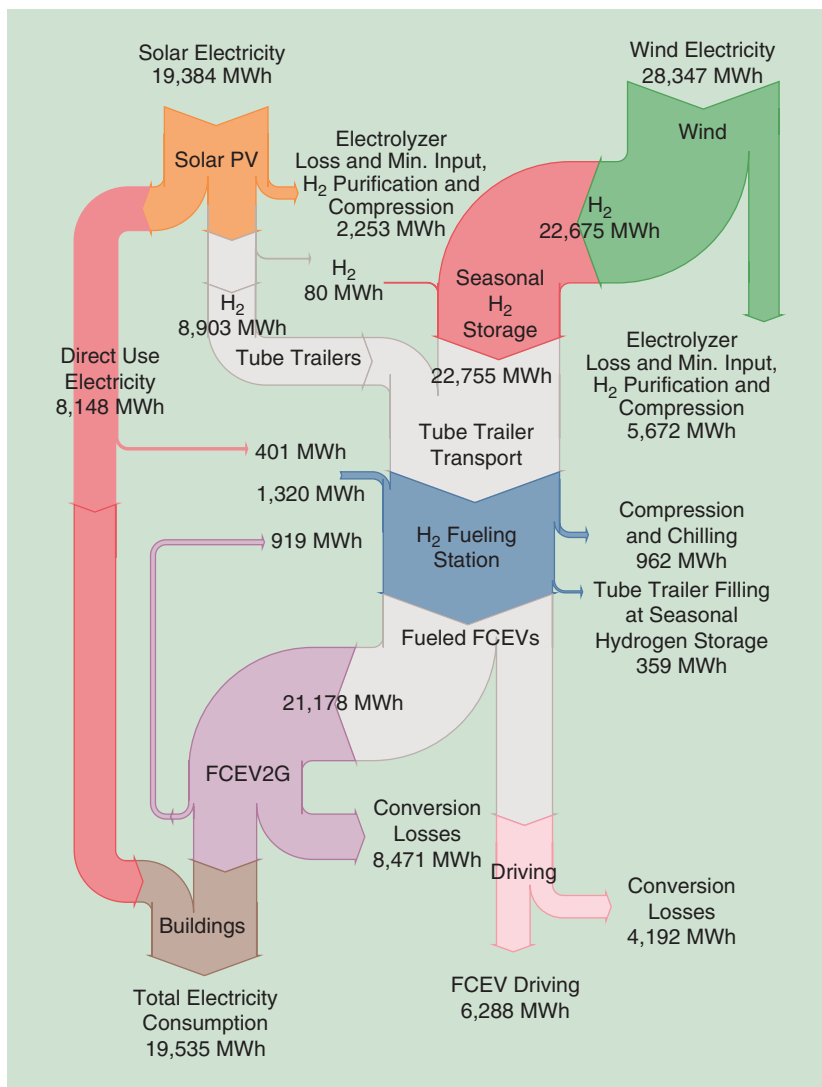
Solar Electricity
19,384 MWh

Wind Electricity
28,347 MWh

Wind

Solar PV

Electrolyzer
Loss and Min. Input,
$H_2$ Purification and
Compression
2,253 MWh

$H_2$
22,675 MWh

$H_2$
80 MWh

Seasonal
$H_2$
Storage

$H_2$
8,903 MWh

Direct Use
Electricity
8,148 MWh

Tube Trailers

22,755 MWh

Electrolyzer
Loss and Min. Input,
$H_2$ Purification and
Compression
5,672 MWh

Tube Trailer
Transport

401 MWh

1,320 MWh

$H_2$ Fueling
Station

Compression
and Chilling
962 MWh

919 MWh

Tube Trailer Filling
at Seasonal
Hydrogen Storage
359 MWh

Fueled FCEVs

21,178 MWh

FCEV2G

Conversion
Losses
8,471 MWh

Driving

Conversion
Losses
4,192 MWh

Buildings

Total Electricity
Consumption
19,535 MWh

FCEV Driving
6,288 MWh